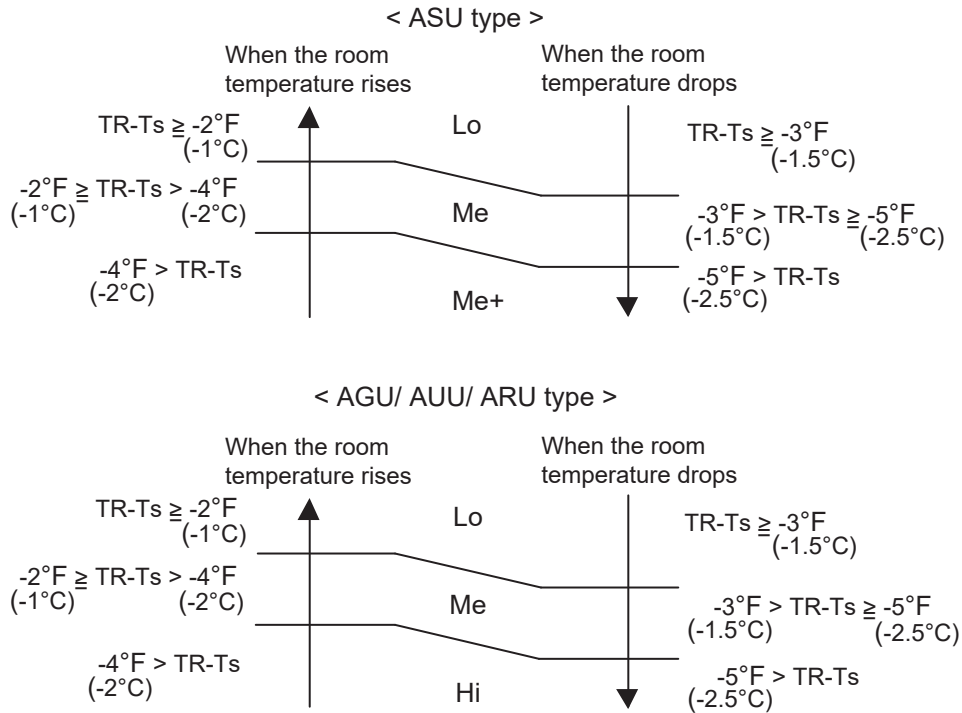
< ASU type >

When the room temperature rises

When the room temperature drops

TR-Ts ≧ -2°F (-1°C)

Lo

TR-Ts ≧ -3°F (-1.5°C)

-2°F ≧ TR-Ts > -4°F (-1°C) (-2°C)

Me

-3°F > TR-Ts ≧ -5°F (-1.5°C) (-2.5°C)

-4°F > TR-Ts (-2°C)

Me+

-5°F > TR-Ts (-2.5°C)

< AGU/ AUU/ ARU type >

When the room temperature rises

When the room temperature drops

TR-Ts ≧ -2°F (-1°C)

Lo

TR-Ts ≧ -3°F (-1.5°C)

-2°F ≧ TR-Ts > -4°F (-1°C) (-2°C)

Me

-3°F > TR-Ts ≧ -5°F (-1.5°C) (-2.5°C)

-4°F > TR-Ts (-2°C)

Hi

-5°F > TR-Ts (-2.5°C)